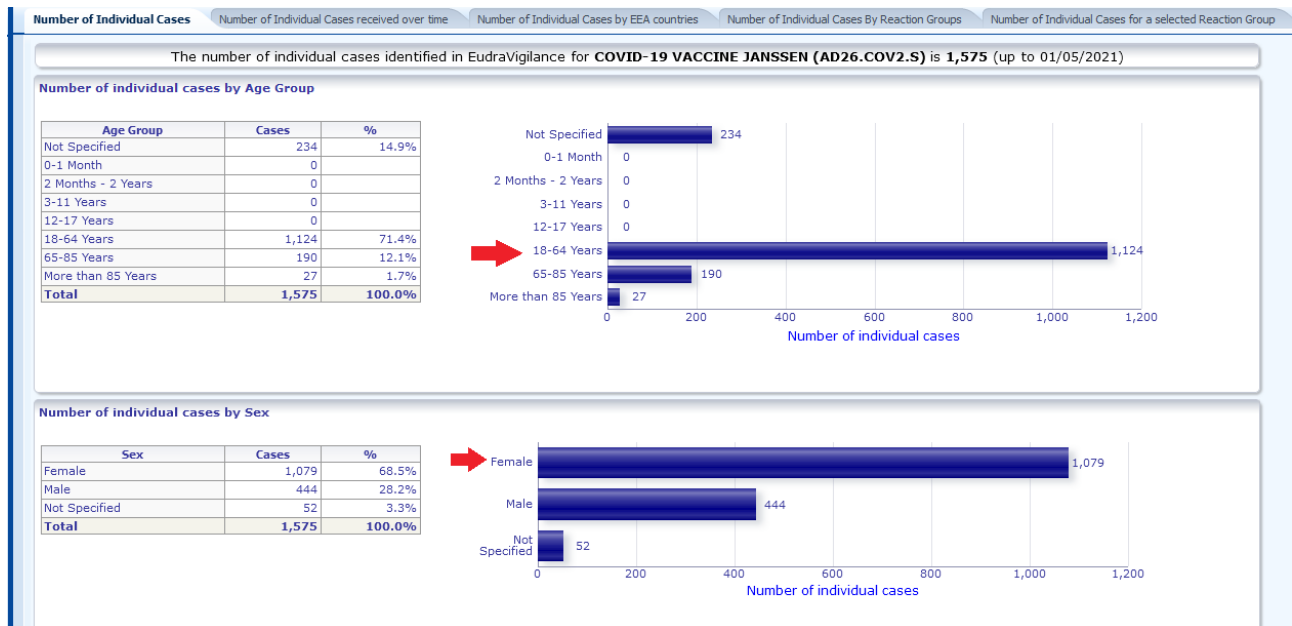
Number of Individual Cases | Number of Individual Cases received over time | Number of Individual Cases by EEA countries | Number of Individual Cases By Reaction Groups | Number of Individual Cases for a selected Reaction Group

The number of individual cases identified in EudraVigilance for **COVID-19 VACCINE JANSSEN (AD26.COV2.S)** is **1,575** (up to 01/05/2021)

Number of individual cases by Age Group

| Age Group | Cases | % |
|---|---|---|
| Not Specified | 234 | 14.9% |
| 0-1 Month | 0 | |
| 2 Months - 2 Years | 0 | |
| 3-11 Years | 0 | |
| 12-17 Years | 0 | |
| 18-64 Years | 1,124 | 71.4% |
| 65-85 Years | 190 | 12.1% |
| More than 85 Years | 27 | 1.7% |
| Total | 1,575 | 100.0% |

Not Specified 234
0-1 Month 0
2 Months - 2 Years 0
3-11 Years 0
12-17 Years 0
18-64 Years 1,124
65-85 Years 190
More than 85 Years 27
0 200 400 600 800 1,000 1,200
Number of individual cases

Number of individual cases by Sex

| Sex | Cases | % |
|---|---|---|
| Female | 1,079 | 68.5% |
| Male | 444 | 28.2% |
| Not Specified | 52 | 3.3% |
| Total | 1,575 | 100.0% |

Female 1,079
Male 444
Not Specified 52
0 200 400 600 800 1,000 1,200
Number of individual cases